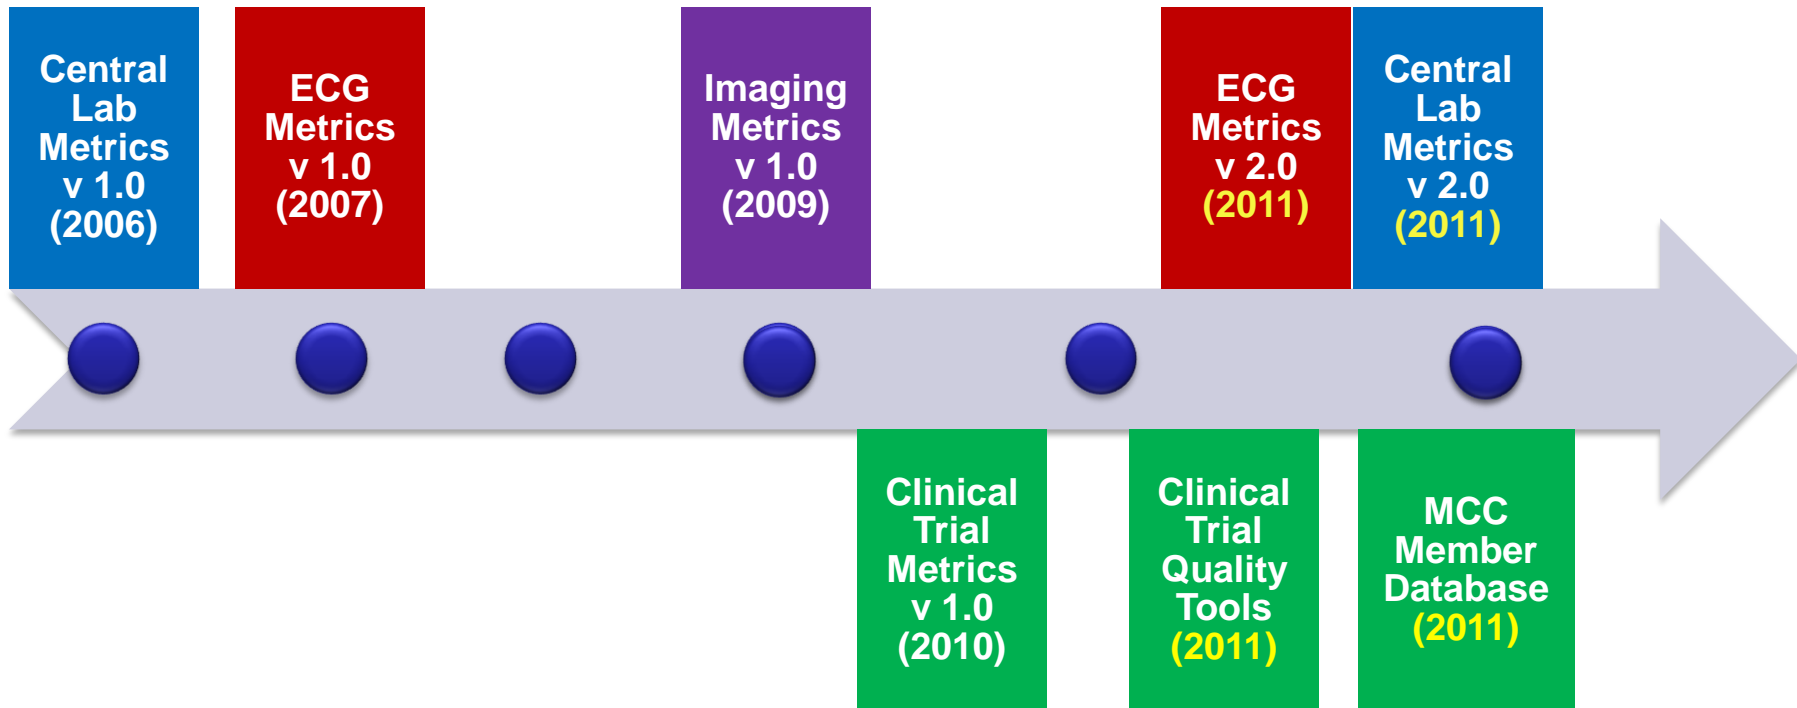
Central Lab Metrics v 1.0 (2006)

ECG Metrics v 1.0 (2007)

Imaging Metrics v 1.0 (2009)

ECG Metrics v 2.0 (2011)

Central Lab Metrics v 2.0 (2011)

Clinical Trial Metrics v 1.0 (2010)

Clinical Trial Quality Tools (2011)

MCC Member Database (2011)